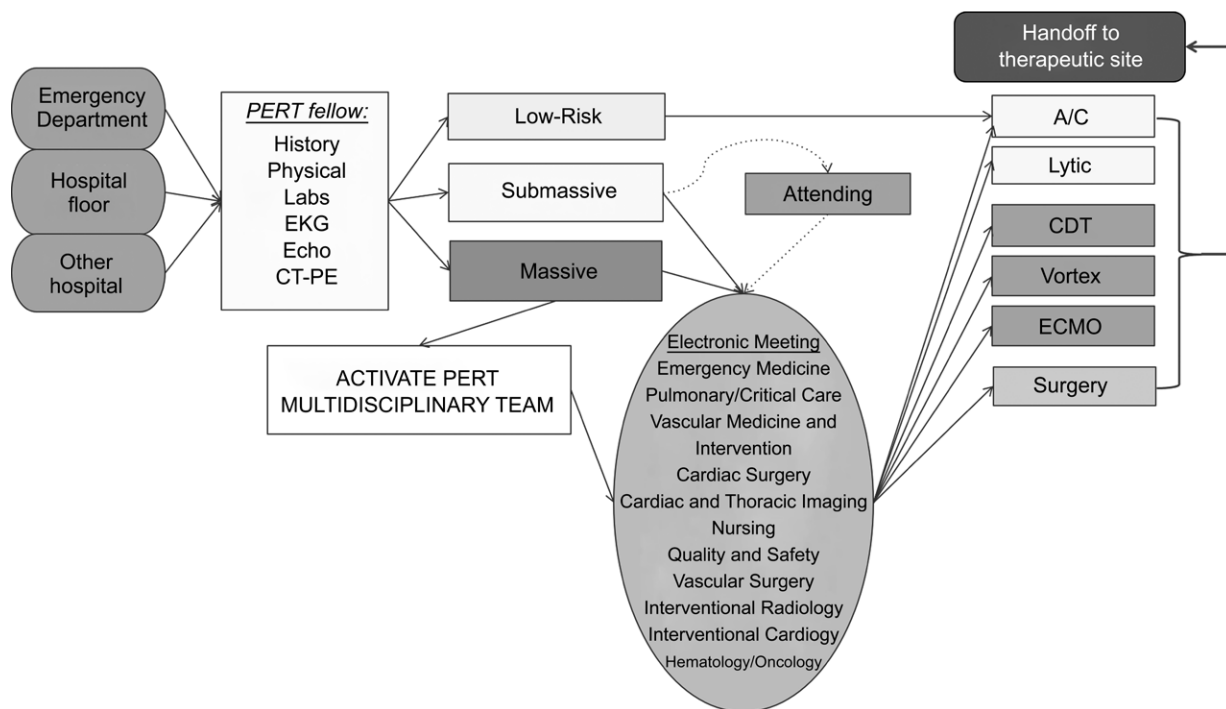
Emergency Department

Hospital floor

Other hospital

PERT fellow:
History
Physical
Labs
EKG
Echo
CT-PE

Low-Risk

Submassive

Massive

Attending

ACTIVATE PERT MULTIDISCIPLINARY TEAM

Electronic Meeting
Emergency Medicine
Pulmonary/Critical Care
Vascular Medicine and Intervention
Cardiac Surgery
Cardiac and Thoracic Imaging
Nursing
Quality and Safety
Vascular Surgery
Interventional Radiology
Interventional Cardiogy
Hematology/Oncology

Handoff to therapeutic site

A/C

Lytic

CDT

Vortex

ECMO

Surgery